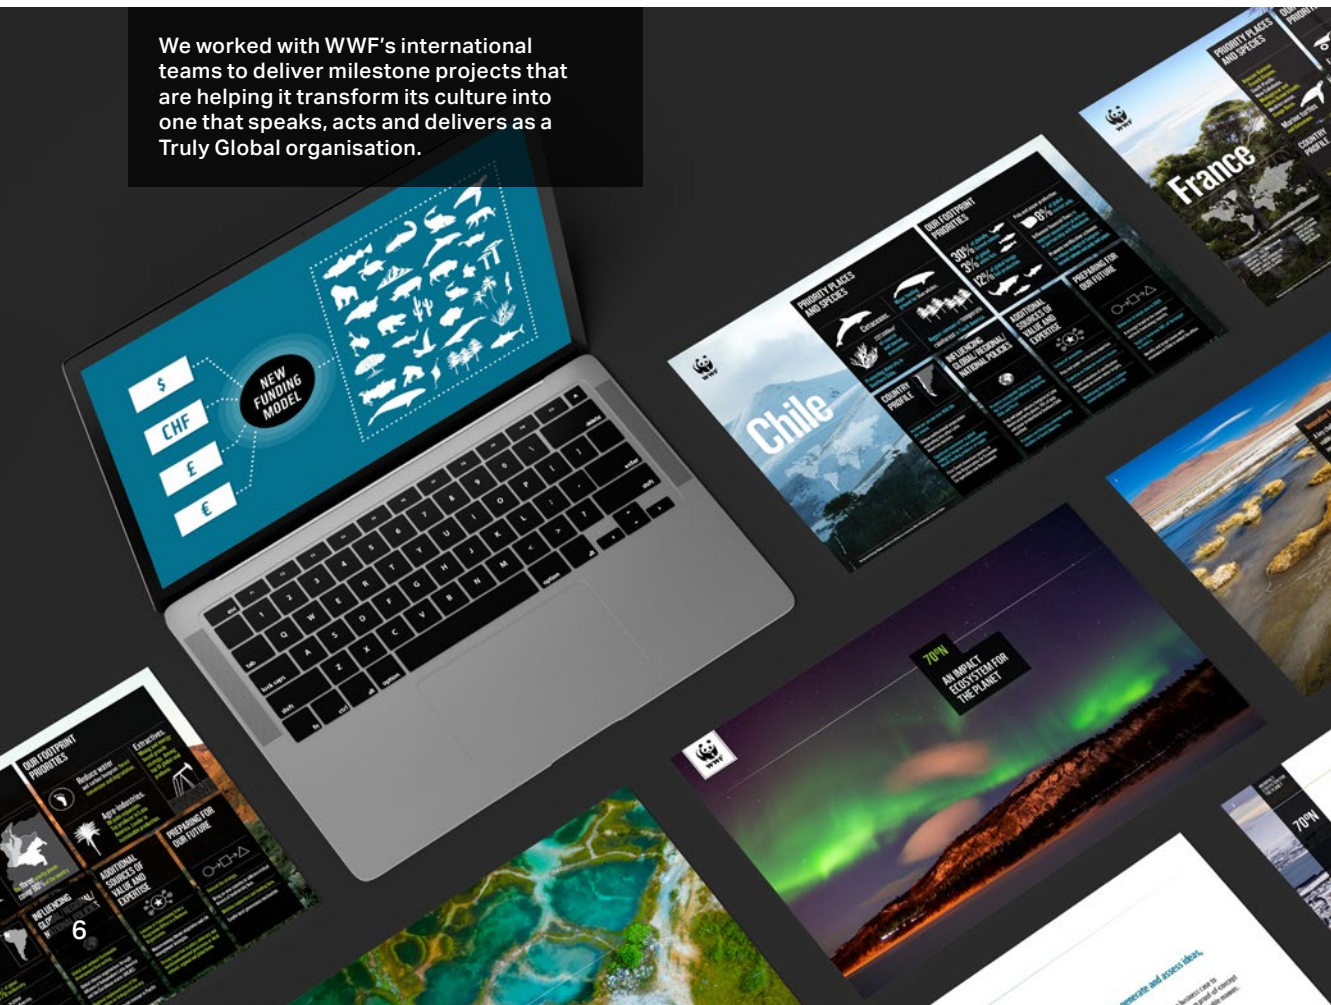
We worked with WWF's international teams to deliver milestone projects that are helping it transform its culture into one that speaks, acts and delivers as a Truly Global organisation.

$
CHF
£
€
NEW FUNDING MODEL

Chile
PRIORITY PLACES AND SPECIES
OUR FOOTPRINT PRIORITIES
COUNTRY PROFILE
INFLUENCING GLOBAL/REGIONAL/NATIONAL POLICIES
ADDITIONAL SOURCES OF VALUE AND EXPERTISE
PREPARING FOR OUR FUTURE
30%
3%
12%
8%

France
PRIORITY PLACES AND SPECIES
COUNTRY PROFILE

70°N
AN IMPACT ECOSYSTEM FOR THE PLANET

WWF

OUR FOOTPRINT PRIORITIES
Reduce water
Agro industries
Extractives
PREPARING FOR OUR FUTURE
ADDITIONAL SOURCES OF VALUE AND EXPERTISE
INFLUENCING GLOBAL/REGIONAL/NATIONAL POLICIES

6

70°N

generate and assess ideas.